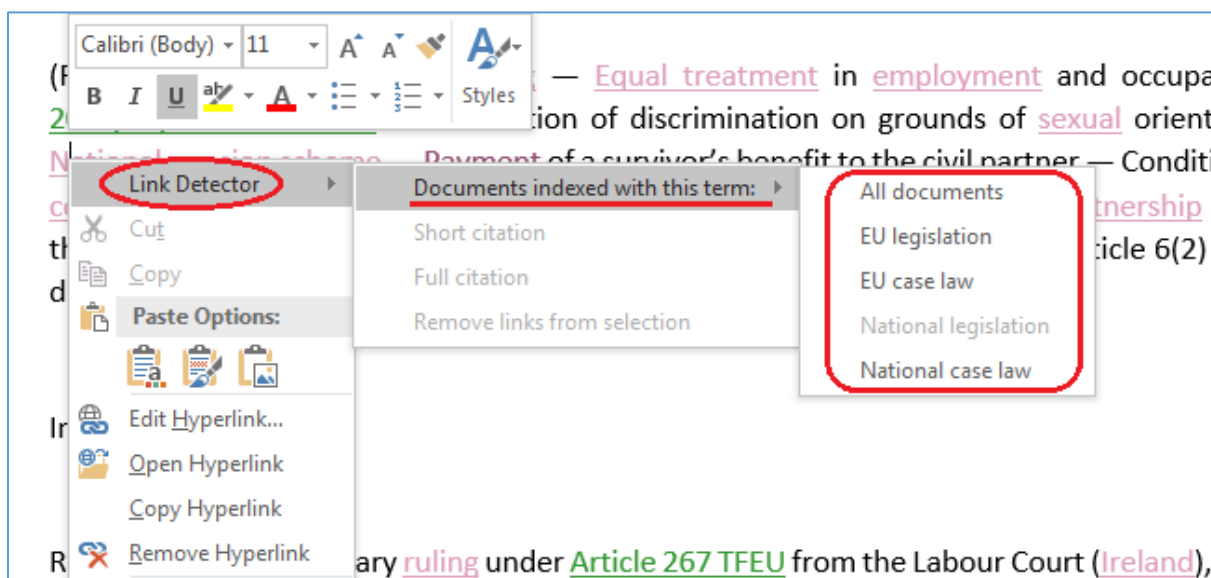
Calibri (Body) 11 A A
B I U A
Styles

(F — Equal treatment in employment and occupa
2 tion of discrimination on grounds of sexual orient
N Payment of a survivor's benefit to the civil partner — Conditi
c tnership
th ticle 6(2)
d

Link Detector
Cut
Copy
Paste Options:
Edit Hyperlink...
Open Hyperlink
Copy Hyperlink
Remove Hyperlink

Documents indexed with this term:
Short citation
Full citation
Remove links from selection

All documents
EU legislation
EU case law
National legislation
National case law

Ir

R ary ruling under Article 267 TFEU from the Labour Court (Ireland),